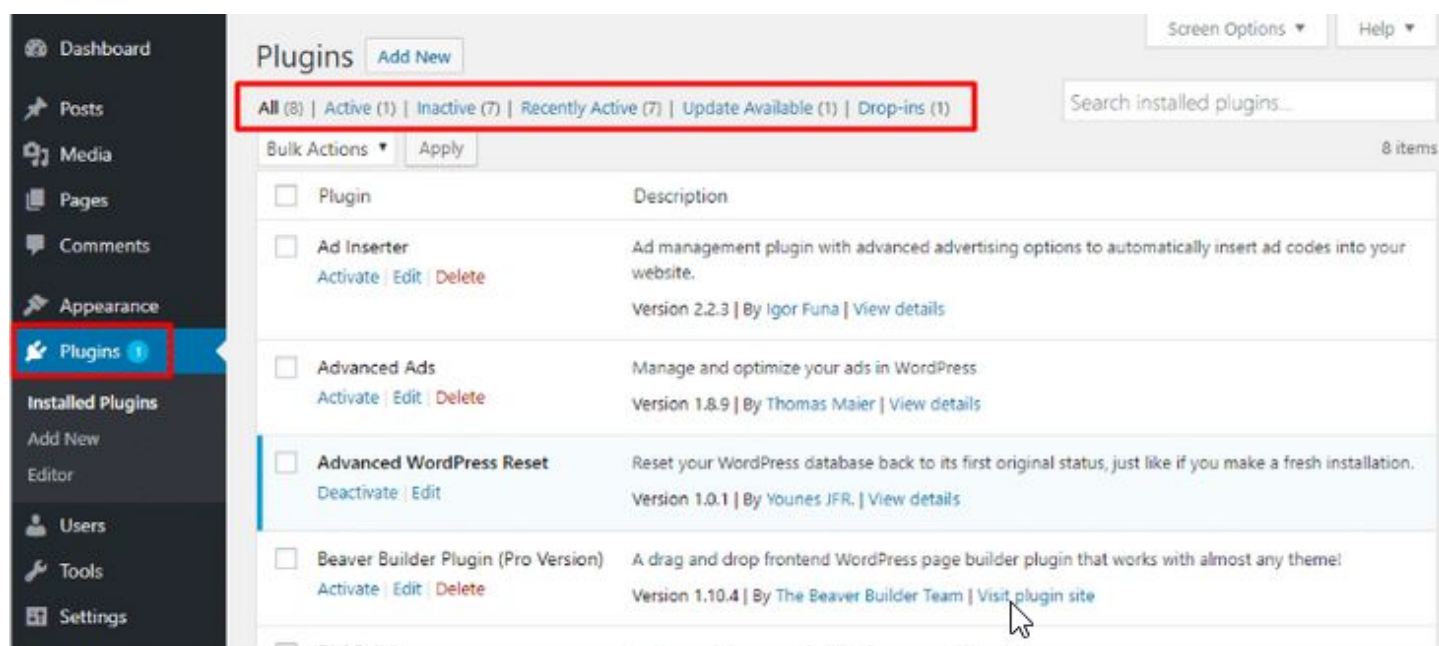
Dashboard

Posts

Media

Pages

Comments

Appearance

Plugins 1

Installed Plugins

Add New

Editor

Users

Tools

Settings

Screen Options ▼

Help ▼

Plugins Add New

All (8) | Active (1) | Inactive (7) | Recently Active (7) | Update Available (1) | Drop-ins (1)

Search installed plugins...

Bulk Actions ▼ Apply

8 items

| | Plugin | Description |
|---|---|---|
| | Plugin | Description |
| | Ad Inserter<br>Activate \| Edit \| Delete | Ad management plugin with advanced advertising options to automatically insert ad codes into your website.<br>Version 2.2.3 \| By Igor Funa \| View details |
| | Advanced Ads<br>Activate \| Edit \| Delete | Manage and optimize your ads in WordPress<br>Version 1.8.9 \| By Thomas Maier \| View details |
| | Advanced WordPress Reset<br>Deactivate \| Edit | Reset your WordPress database back to its first original status, just like if you make a fresh installation.<br>Version 1.0.1 \| By Younes JFR. \| View details |
| | Beaver Builder Plugin (Pro Version)<br>Activate \| Edit \| Delete | A drag and drop frontend WordPress page builder plugin that works with almost any theme!<br>Version 1.10.4 \| By The Beaver Builder Team \| Visit plugin site |